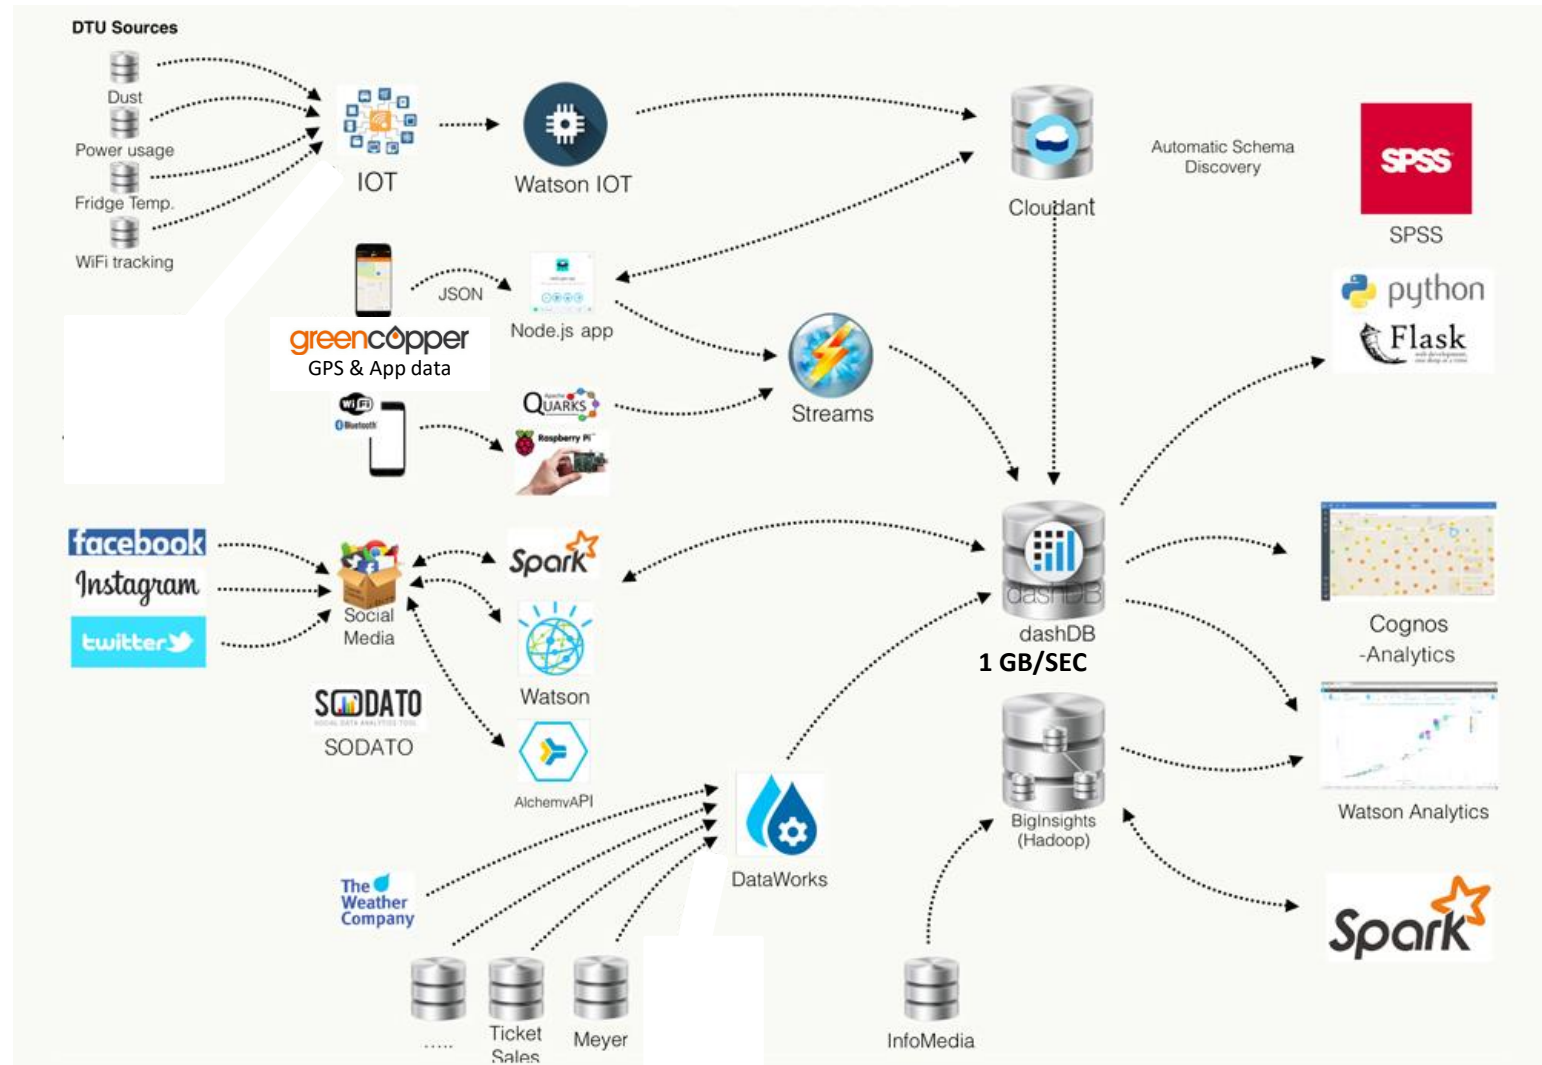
DTU Sources

Dust

Power usage

Fridge Temp.

WiFi tracking

IOT

Watson IOT

Cloudant

Automatic Schema Discovery

SPSS

SPSS

python

Flask

JSON

Node.js app

greencopper

GPS & App data

Streams

Quarks

Raspberry Pi

Wi Fi

Bluetooth

facebook

Instagram

twitter

Social Media

Spark

Watson

SODATO

SODATO

AlchemyAPI

dashDB

dashDB

1 GB/SEC

Cognos -Analytics

BigInsights (Hadoop)

Watson Analytics

DataWorks

The Weather Company

Spark

.....

Ticket Sales

Meyer

InfoMedia